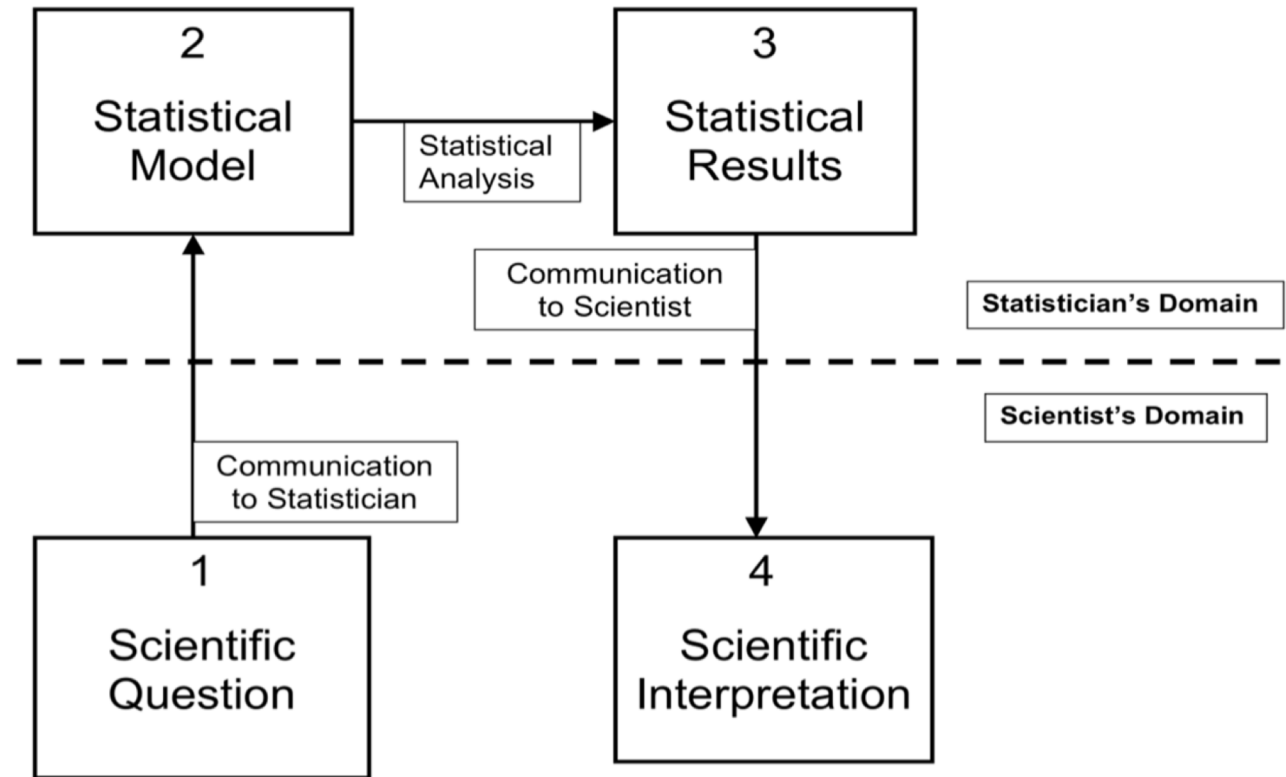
2
Statistical Model

Statistical Analysis

3
Statistical Results

Communication to Scientist

Statistician's Domain

Scientist's Domain

Communication to Statistician

1
Scientific Question

4
Scientific Interpretation